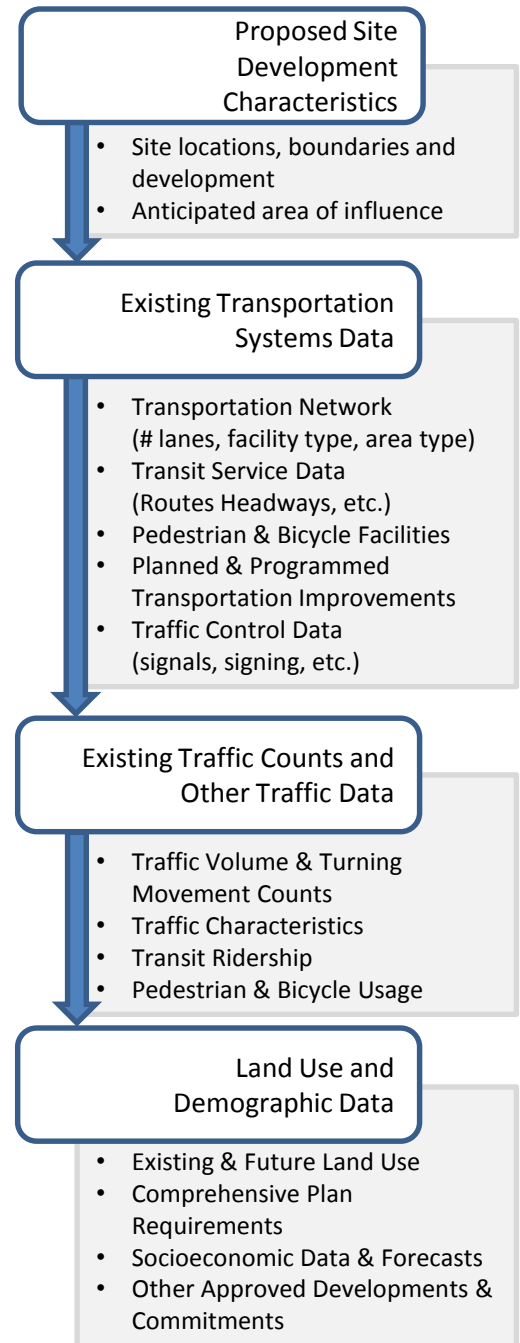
Proposed Site Development Characteristics

- Site locations, boundaries and development
- Anticipated area of influence

Existing Transportation Systems Data

- Transportation Network (# lanes, facility type, area type)
- Transit Service Data (Routes Headways, etc.)
- Pedestrian & Bicycle Facilities
- Planned & Programmed Transportation Improvements
- Traffic Control Data (signals, signing, etc.)

Existing Traffic Counts and Other Traffic Data

- Traffic Volume & Turning Movement Counts
- Traffic Characteristics
- Transit Ridership
- Pedestrian & Bicycle Usage

Land Use and Demographic Data

- Existing & Future Land Use
- Comprehensive Plan Requirements
- Socioeconomic Data & Forecasts
- Other Approved Developments & Commitments